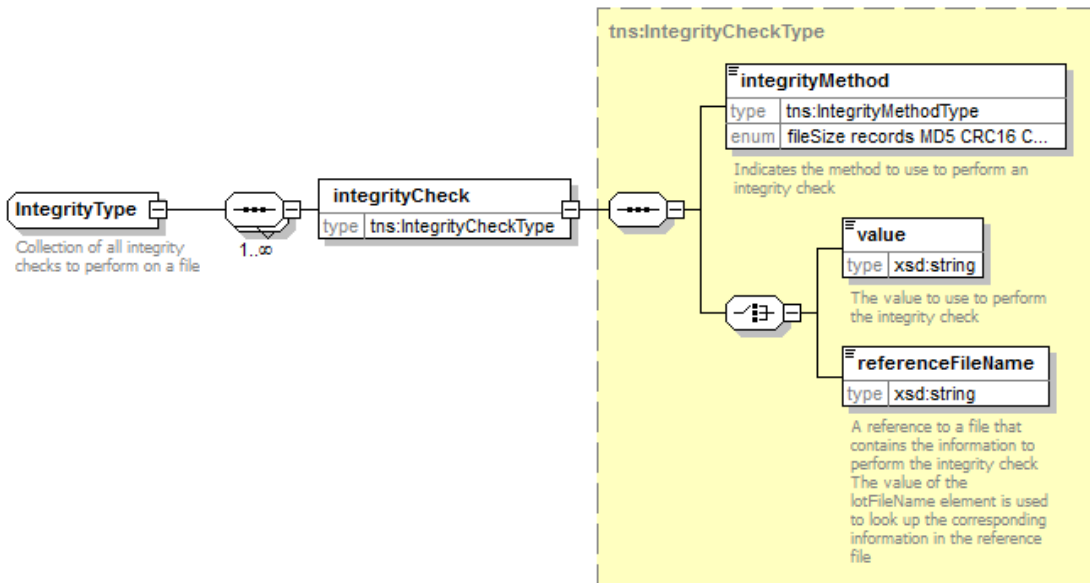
IntegrityType

Collection of all integrity checks to perform on a file

1..∞

integrityCheck

| type | tns:IntegrityCheckType |
|---|---|

tns:IntegrityCheckType

integrityMethod

| type | tns:IntegrityMethodType |
|---|---|
| enum | fileSize records MD5 CRC16 C... |

Indicates the method to use to perform an integrity check

value

| type | xsd:string |
|---|---|

The value to use to perform the integrity check

referenceFileName

| type | xsd:string |
|---|---|

A reference to a file that contains the information to perform the integrity check The value of the lotFileName element is used to look up the corresponding information in the reference file